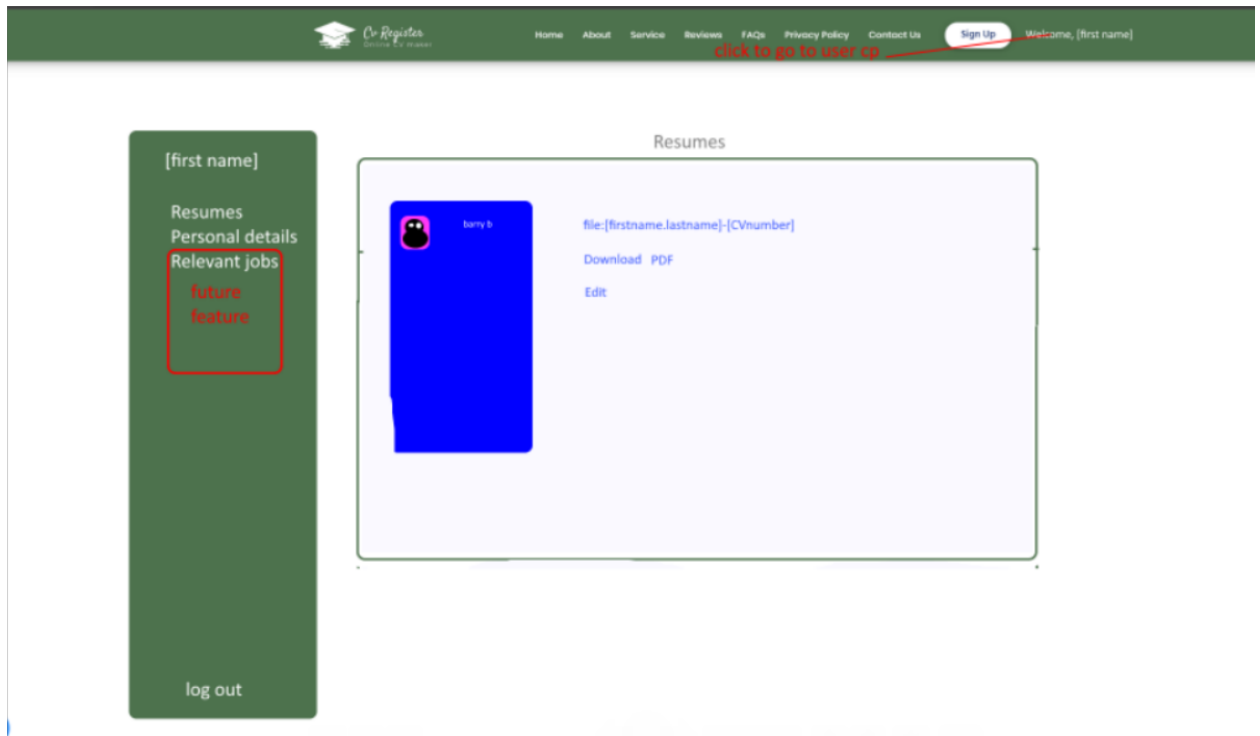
Cv Register
Online CV Maker

Home About Service Reviews FAQs Privacy Policy Contact Us Sign Up Welcome, [first name]

click to go to user cp

[first name]

Resumes
Personal details
Relevant jobs

future feature

log out

Resumes

barry b

file:[firstname.lastname]-[CVnumber]

Download PDF

Edit